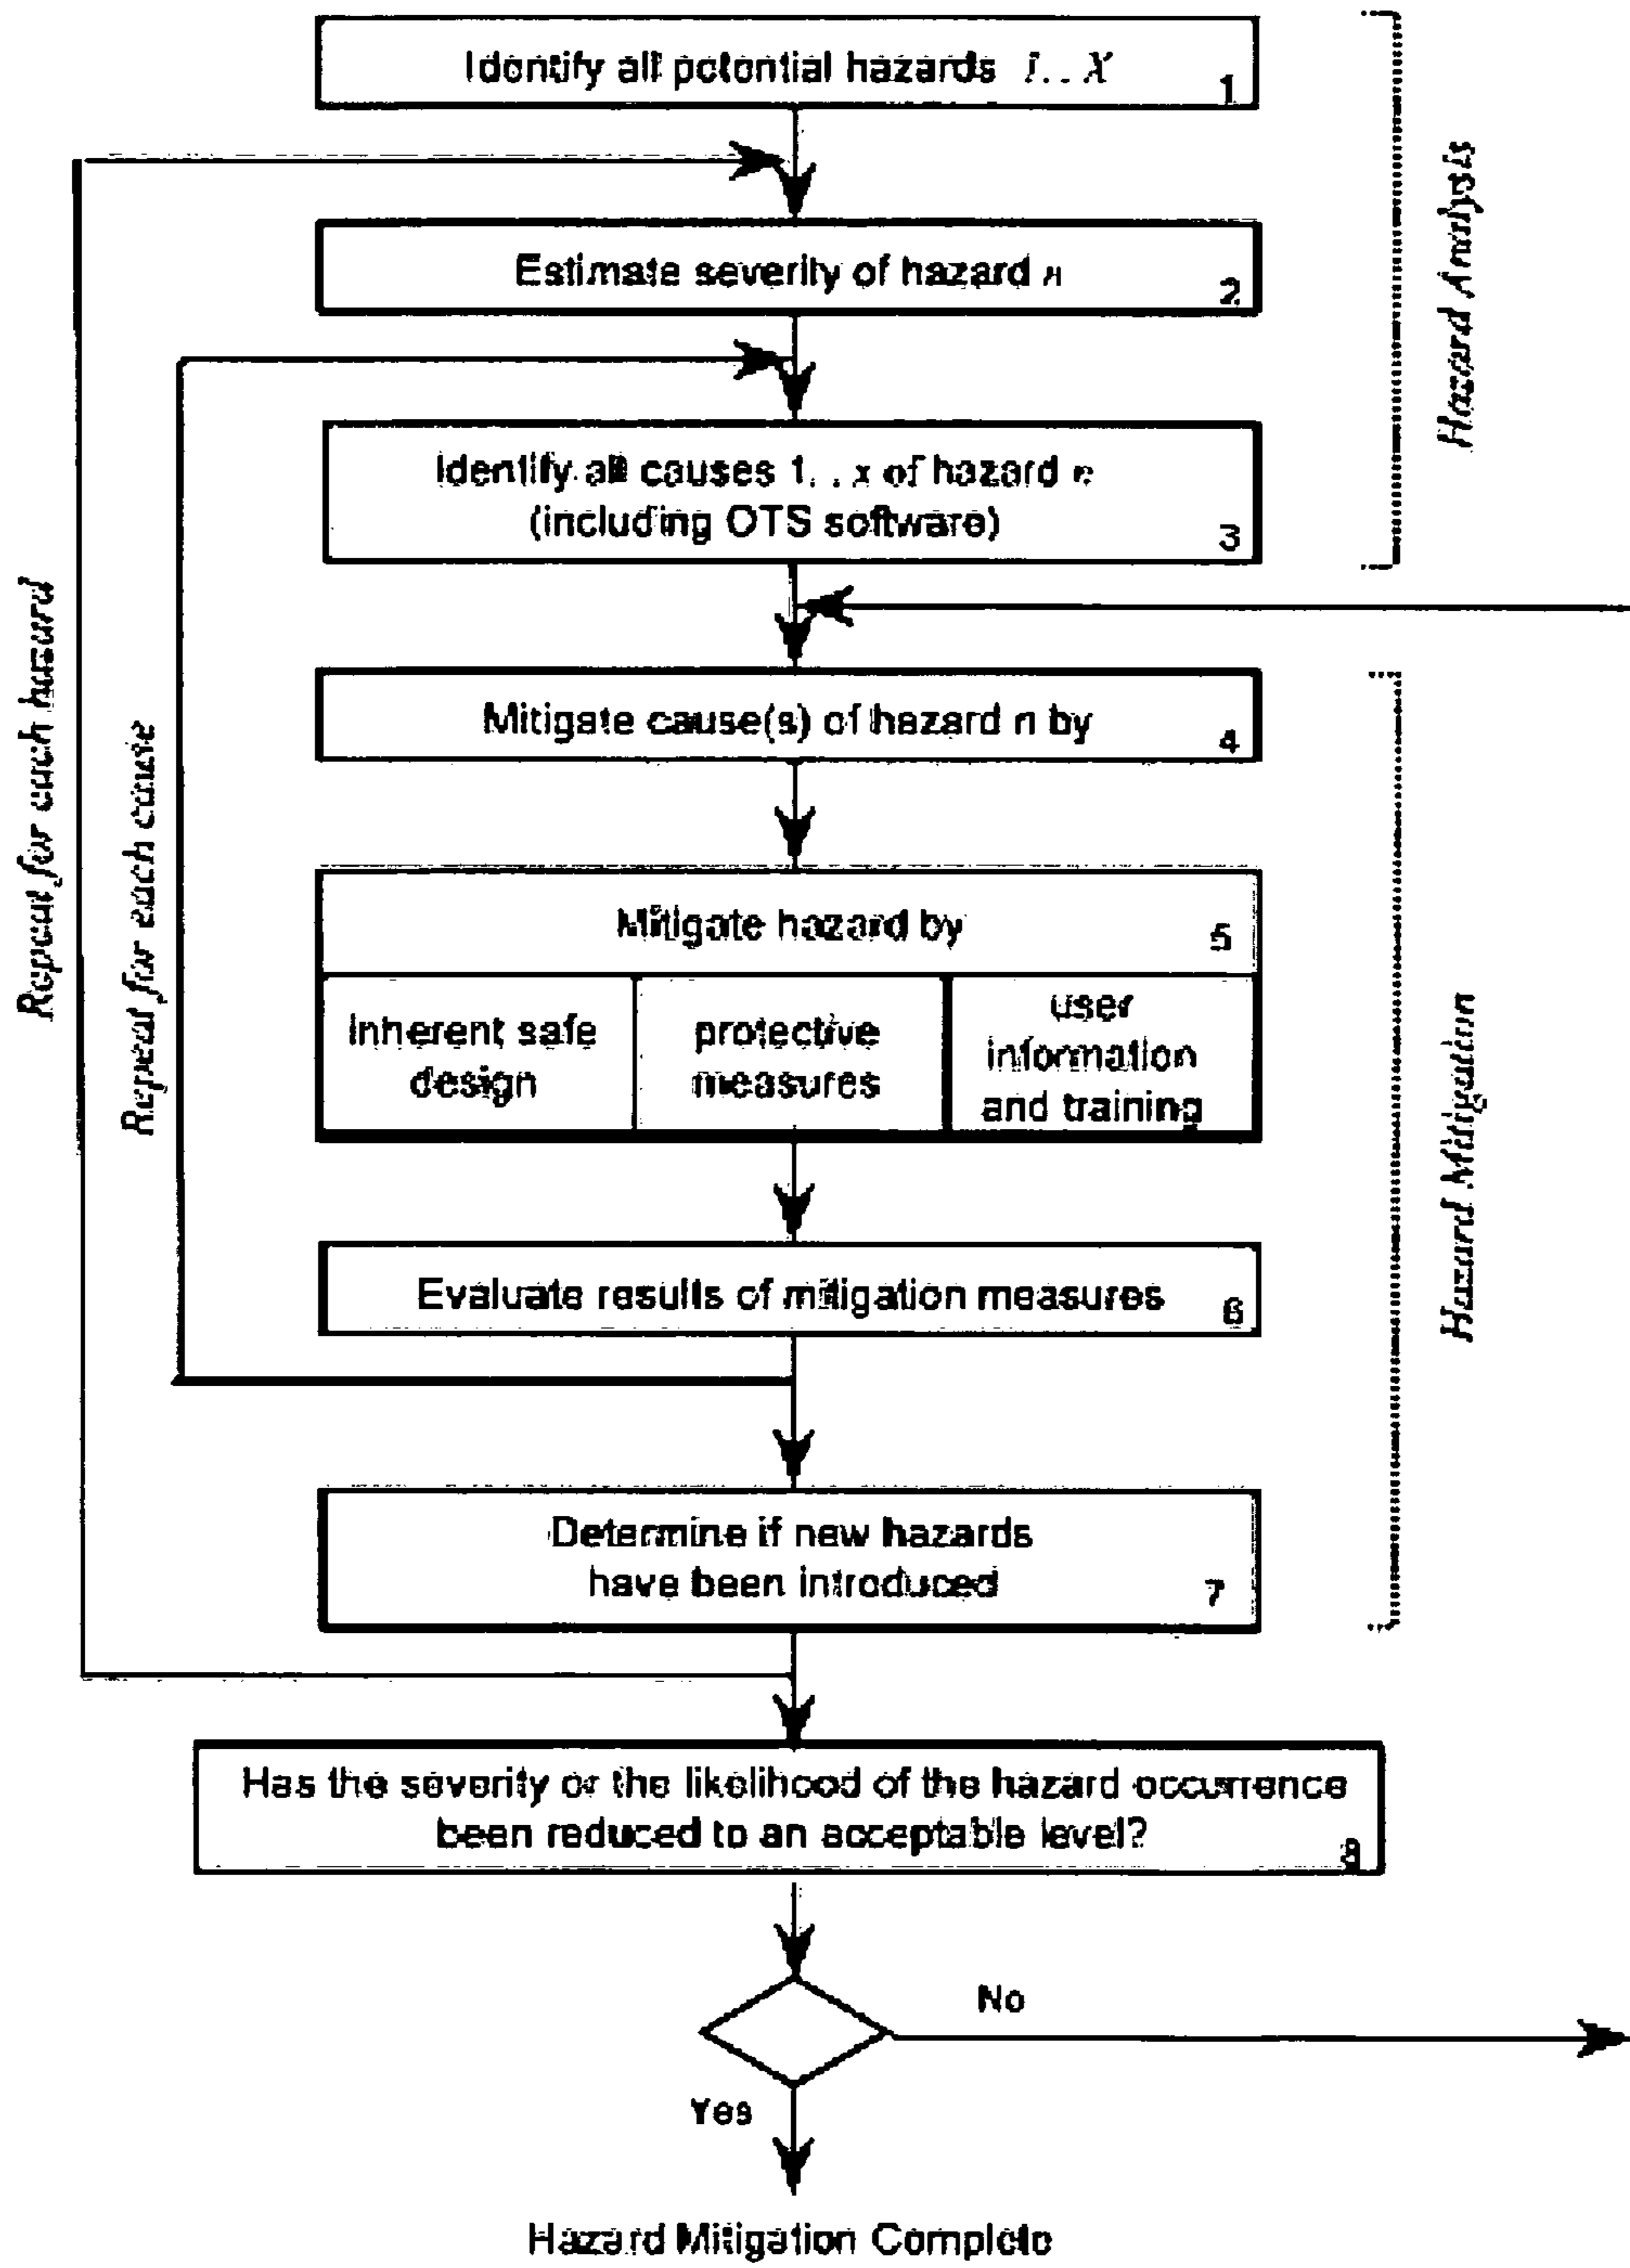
Identify all potential hazards $1..X$ 1

Estimate severity of hazard $n$ 2

Identify all causes $1..x$ of hazard $n$ (including OTS software) 3

Hazard Analysis

Mitigate cause(s) of hazard n by 4

Mitigate hazard by 5

| inherent safe design | protective measures | user information and training |
|---|---|---|

Evaluate results of mitigation measures 6

Determine if new hazards have been introduced 7

Hazard Mitigation

Repeat for each hazard

Repeat for each cause

Has the severity or the likelihood of the hazard occurrence been reduced to an acceptable level? 8

No

Yes

Hazard Mitigation Complete